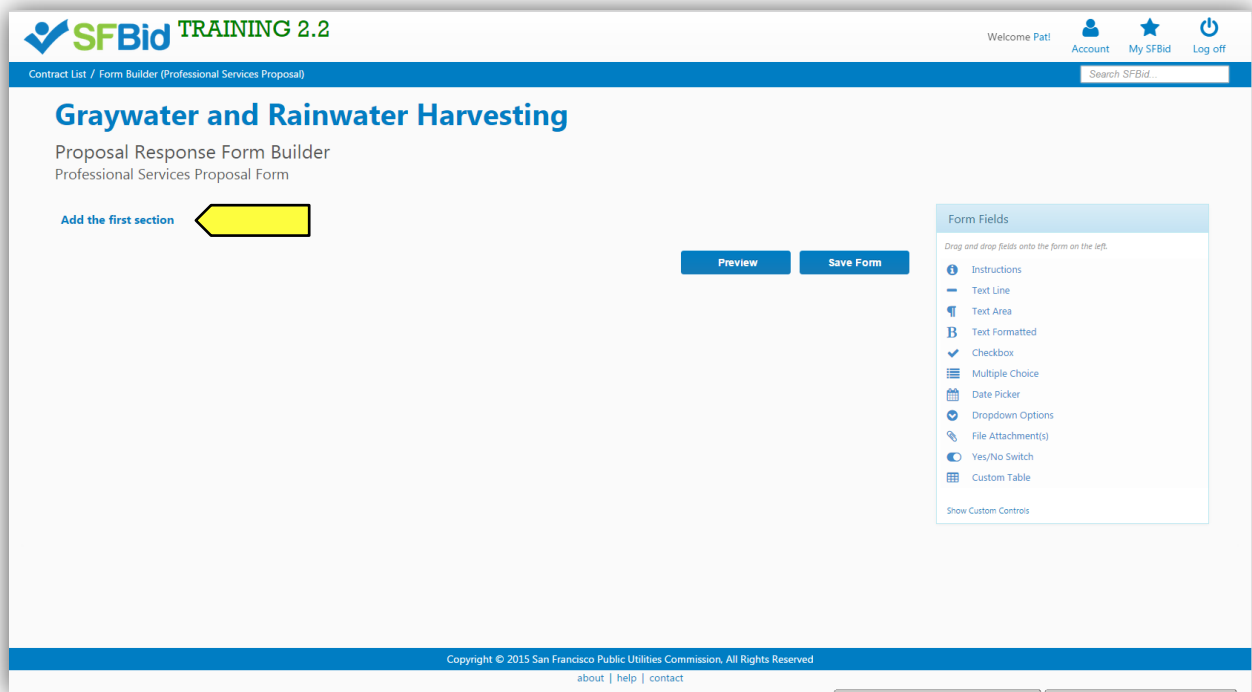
SFBid TRAINING 2.2

Welcome Pat!

Account My SFBid Log off

Contract List / Form Builder (Professional Services Proposal)

Search SFBid...

Graywater and Rainwater Harvesting

Proposal Response Form Builder

Professional Services Proposal Form

Add the first section

Preview

Save Form

Form Fields

Drag and drop fields onto the form on the left.

Instructions

Text Line

Text Area

Text Formatted

Checkbox

Multiple Choice

Date Picker

Dropdown Options

File Attachment(s)

Yes/No Switch

Custom Table

Show Custom Controls

Copyright © 2015 San Francisco Public Utilities Commission, All Rights Reserved

about | help | contact